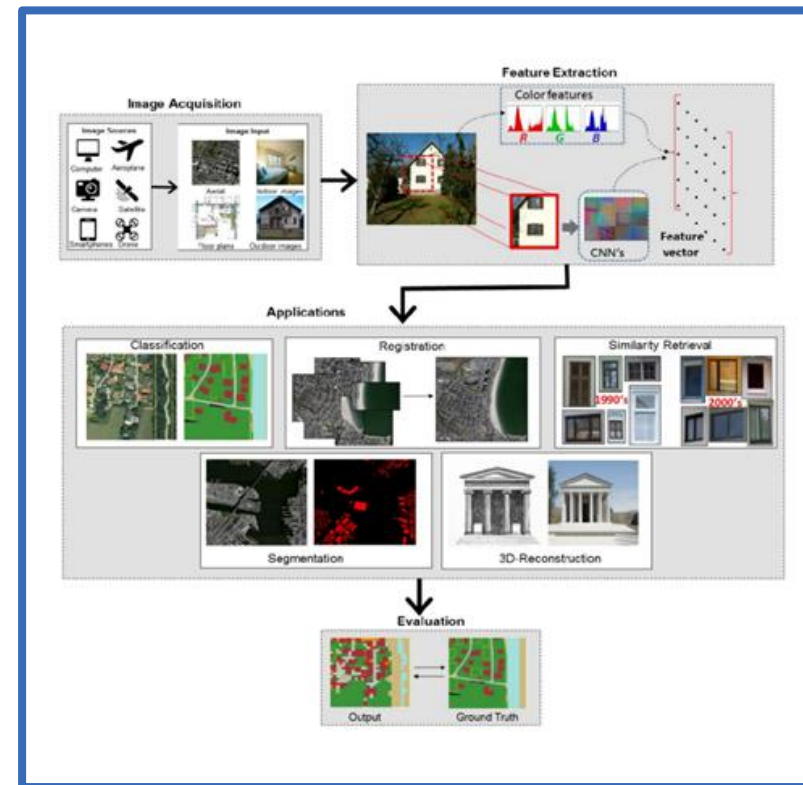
Image Acquisition

Image Sources

Computer

Aeroplane

Camera

Satellite

Smartphones

Drone

Image Input

Aerial

Indoor images

Floor plans

Outdoor images

Feature Extraction

Color features

R

G

B

CNN's

Feature vector

Applications

Classification

Registration

Similarity Retrieval

1990's

2000's

Segmentation

3D-Reconstruction

Evaluation

Output

Ground Truth